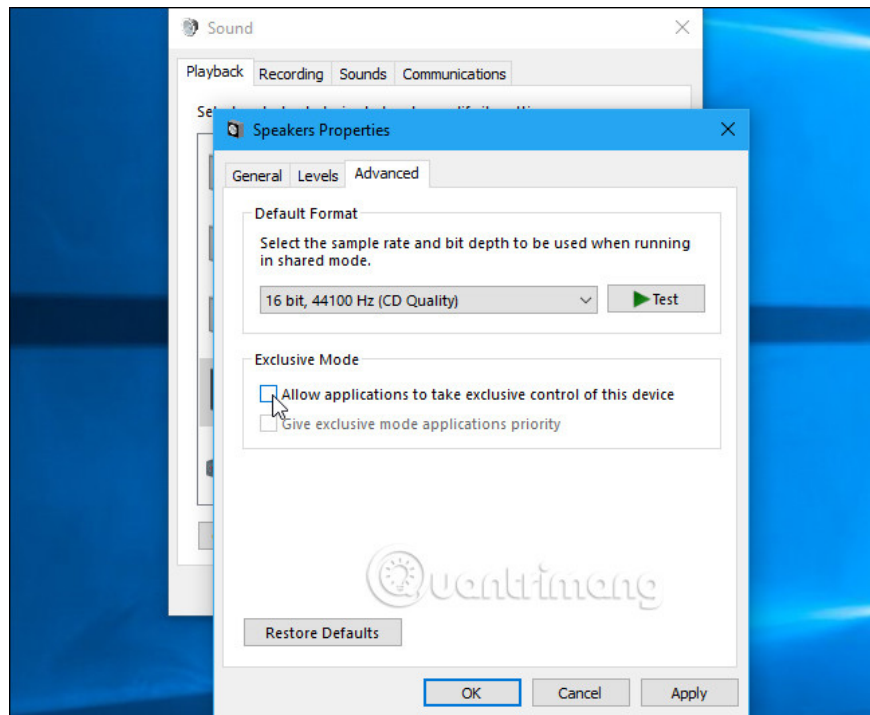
Sound

Playback Recording Sounds Communications

Sel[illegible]

Speakers Properties

General Levels Advanced

Default Format

Select the sample rate and bit depth to be used when running in shared mode.

16 bit, 44100 Hz (CD Quality)

Test

Exclusive Mode

Allow applications to take exclusive control of this device

Give exclusive mode applications priority

Quantrimang

Restore Defaults

OK Cancel Apply